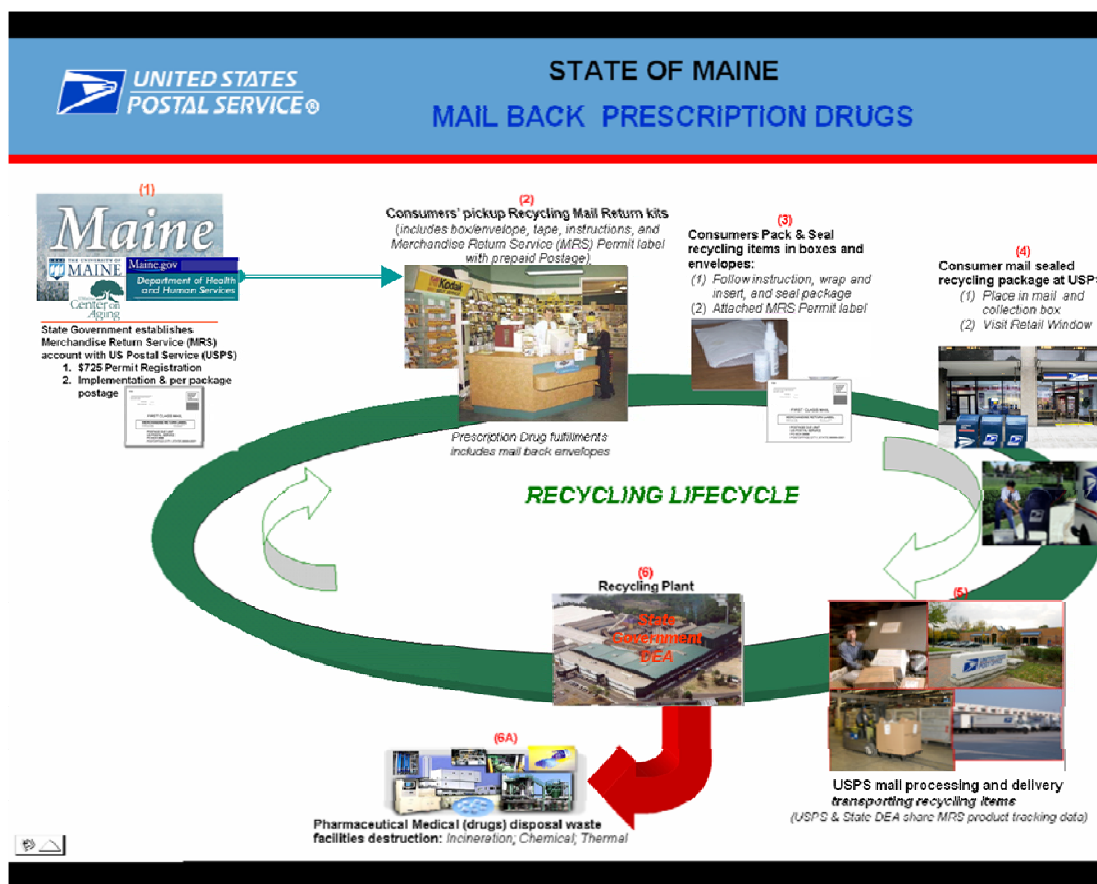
UNITED STATES POSTAL SERVICE®

STATE OF MAINE

MAIL BACK PRESCRIPTION DRUGS

(1)

Maine

THE UNIVERSITY OF MAINE

Maine.gov

Department of Health and Human Services

Center on Aging

State Government establishes Merchandise Return Service (MRS) account with US Postal Service (USPS)
1. $725 Permit Registration
2. Implementation & per package postage

(2)
Consumers' pickup Recycling Mail Return kits
(includes box/envelope, tape, instructions, and Merchandise Return Service (MRS) Permit label with prepaid Postage)

Kodak

Prescription Drug fulfillments includes mail back envelopes

(3)
Consumers Pack & Seal recycling items in boxes and envelopes:
(1) Follow instruction, wrap and insert, and seal package
(2) Attached MRS Permit label

(4)
Consumer mail sealed recycling package at USPS
(1) Place in mail and collection box
(2) Visit Retail Window

RECYCLING LIFECYCLE

(6)
Recycling Plant
State
Government
DEA

(5)

USPS mail processing and delivery transporting recycling items
(USPS & State DEA share MRS product tracking data)

(6A)

Pharmaceutical Medical (drugs) disposal waste facilities destruction: Incineration; Chemical; Thermal